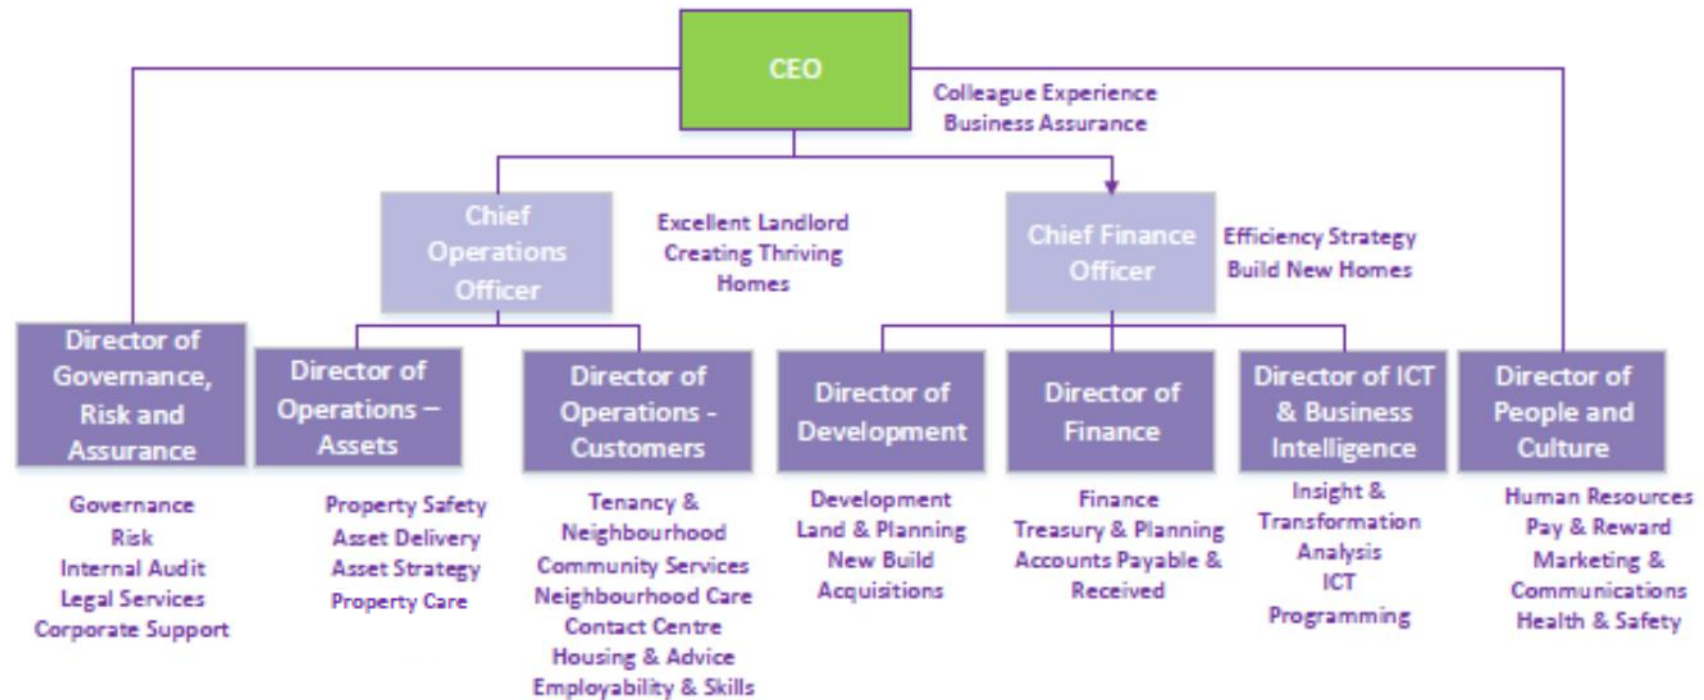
CEO

Colleague Experience
Business Assurance

Chief Operations Officer

Excellent Landlord
Creating Thriving Homes

Chief Finance Officer

Efficiency Strategy
Build New Homes

Director of Governance, Risk and Assurance

Governance
Risk
Internal Audit
Legal Services
Corporate Support

Director of Operations – Assets

Property Safety
Asset Delivery
Asset Strategy
Property Care

Director of Operations - Customers

Tenancy & Neighbourhood
Community Services
Neighbourhood Care
Contact Centre
Housing & Advice
Employability & Skills

Director of Development

Development
Land & Planning
New Build
Acquisitions

Director of Finance

Finance
Treasury & Planning
Accounts Payable & Received

Director of ICT & Business Intelligence

Insight & Transformation
Analysis
ICT
Programming

Director of People and Culture

Human Resources
Pay & Reward
Marketing & Communications
Health & Safety